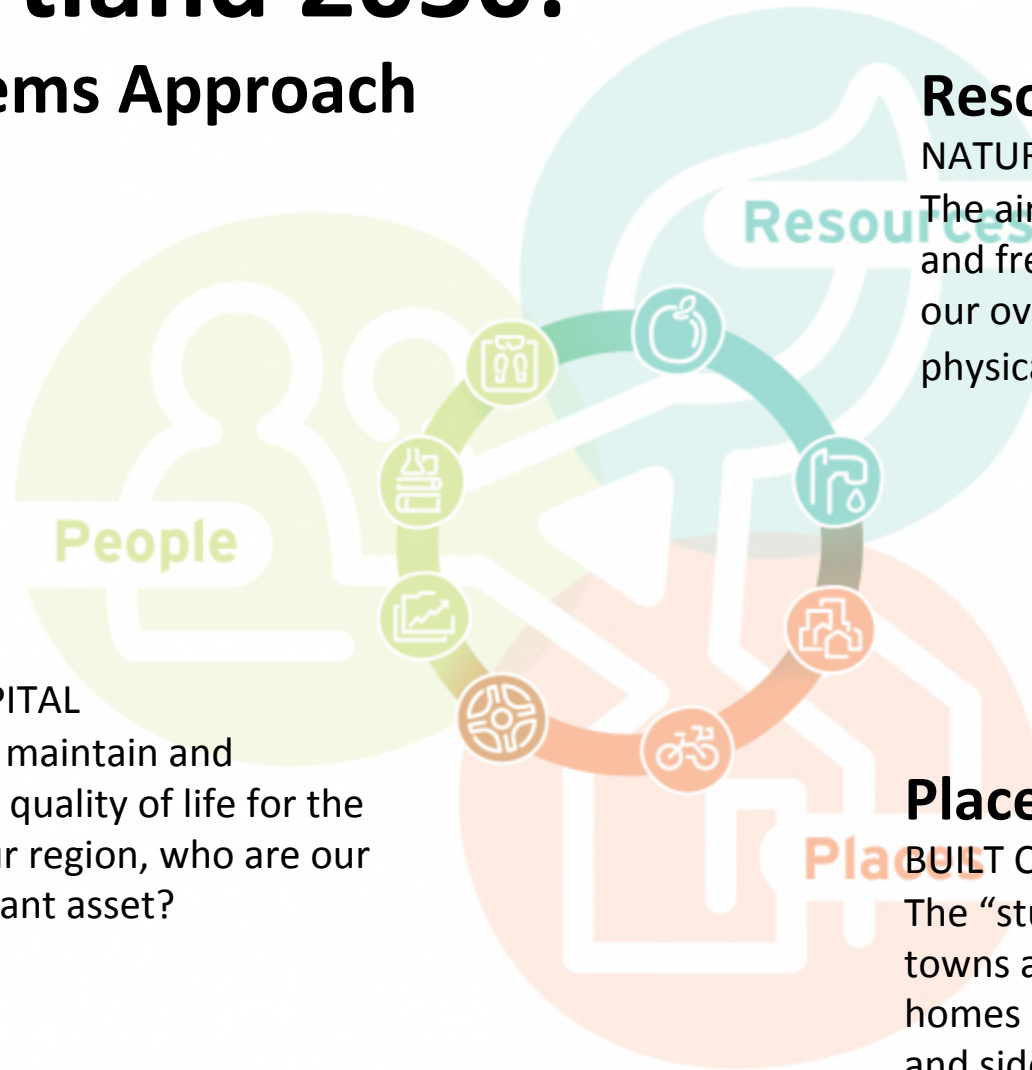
tland 2030:
ems Approach

Reso
NATUR
The air
and fre
our ov
physica

Resources

People

PITAL
maintain and
quality of life for the
r region, who are our
ant asset?

Place
BUILT C
The "stu
towns a
homes
and side

Places